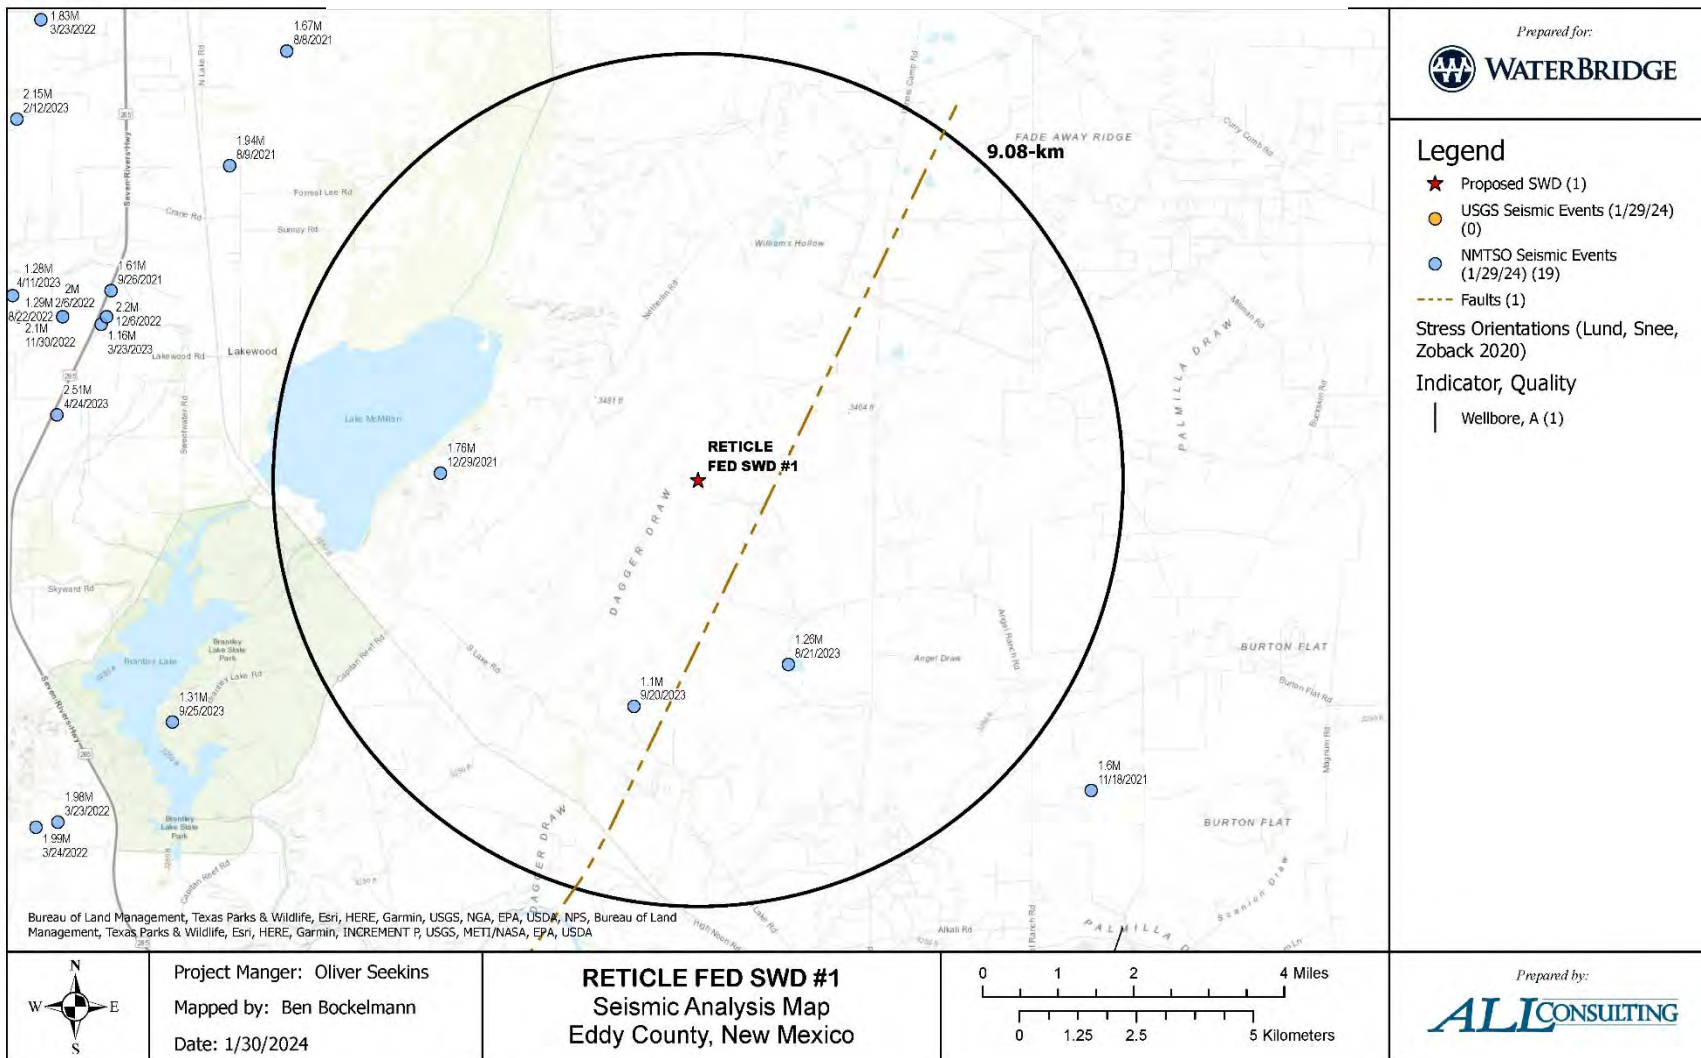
1.83M
3/23/2022

1.67M
8/8/2021

2.15M
2/12/2023

1.94M
8/9/2021

Forrest Lee Rd

Crane Rd

Sunny Rd

Seven Rivers Hwy

N Lake Rd

FADE AWAY RIDGE

9.08-km

Williams Hollow

1.28M
4/11/2023

1.61M
9/26/2021

2M

1.29M 2/6/2022
8/22/2022

2.2M
12/6/2022

2.1M
11/30/2022

1.16M
3/23/2023

Lakewood Rd

Lakewood

2.51M
4/24/2023

Lake McMillan

1.76M
12/29/2021

RETICLE
FED SWD #1

DAGGER DRAW

PALMILLA DRAW

Skyward Rd

Brantley Lake

Brantley Lake State Park

1.31M
9/25/2023

1.1M
9/20/2023

1.26M
8/21/2023

Angel Draw

BURTON FLAT

1.6M
11/18/2021

1.98M
3/23/2022

1.99M
3/24/2022

BURTON FLAT

DAGGER DRAW

PALMILLA

Bureau of Land Management, Texas Parks & Wildlife, Esri, HERE, Garmin, USGS, NGA, EPA, USDA, NPS, Bureau of Land Management, Texas Parks & Wildlife, Esri, HERE, Garmin, INCREMENT P, USGS, METI/NASA, EPA, USDA

Prepared for:

WATERBRIDGE

Legend

Proposed SWD (1)

USGS Seismic Events (1/29/24) (0)

NMTSO Seismic Events (1/29/24) (19)

Faults (1)

Stress Orientations (Lund, Snee, Zoback 2020)

Indicator, Quality

Wellbore, A (1)

N
W E
S

Project Manger: Oliver Seekins

Mapped by: Ben Bockelmann

Date: 1/30/2024

RETICLE FED SWD #1
Seismic Analysis Map
Eddy County, New Mexico

0 1 2 4 Miles

0 1.25 2.5 5 Kilometers

Prepared by:

ALL CONSULTING